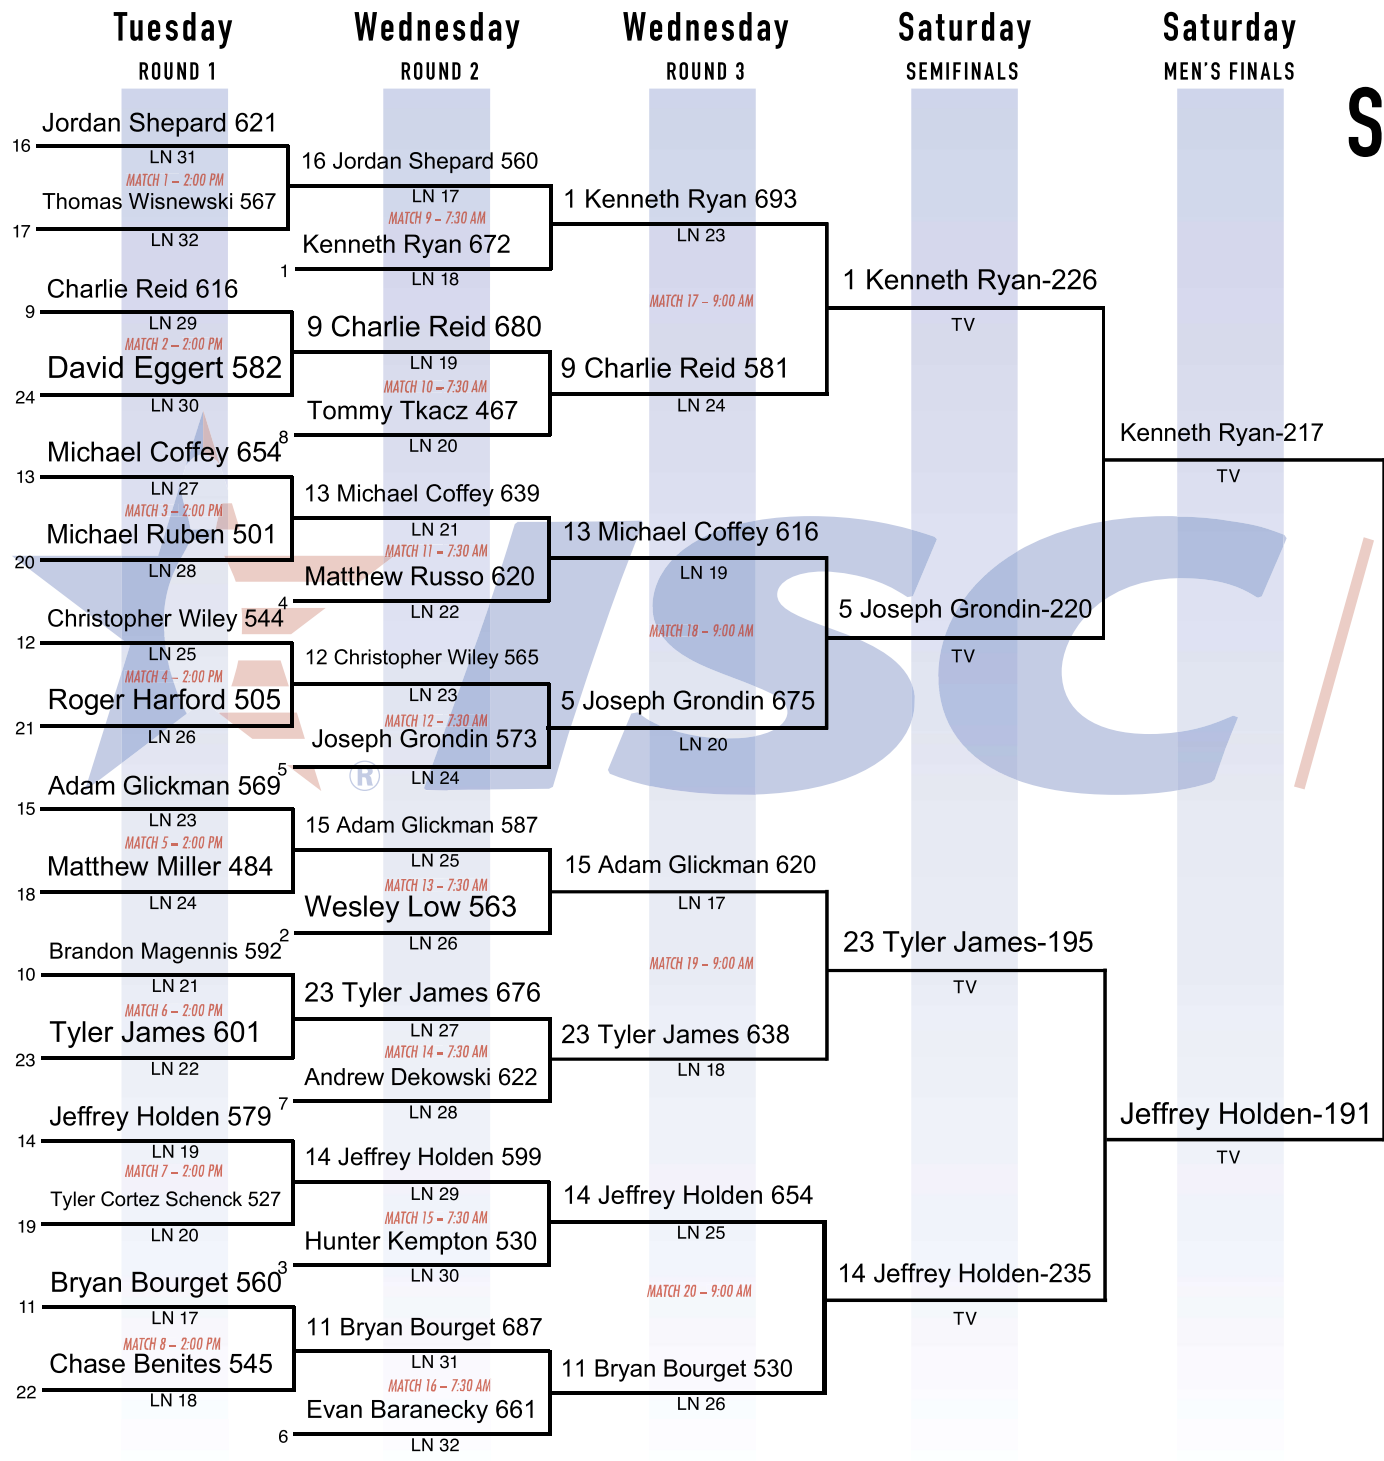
Tuesday
ROUND 1

Wednesday
ROUND 2

Wednesday
ROUND 3

Saturday
SEMIFINALS

Saturday
MEN'S FINALS

S

16
Jordan Shepard 621
LN 31
MATCH 1 – 2:00 PM
Thomas Wisnewski 567
LN 32
17

9
Charlie Reid 616
LN 29
MATCH 2 – 2:00 PM
David Eggert 582
LN 30
24

13
Michael Coffey 654
LN 27
MATCH 3 – 2:00 PM
Michael Ruben 501
LN 28
20

12
Christopher Wiley 544
LN 25
MATCH 4 – 2:00 PM
Roger Harford 505
LN 26
21

15
Adam Glickman 569
LN 23
MATCH 5 – 2:00 PM
Matthew Miller 484
LN 24
18

10
Brandon Magennis 592
LN 21
MATCH 6 – 2:00 PM
Tyler James 601
LN 22
23

14
Jeffrey Holden 579
LN 19
MATCH 7 – 2:00 PM
Tyler Cortez Schenck 527
LN 20
19

11
Bryan Bourget 560
LN 17
MATCH 8 – 2:00 PM
Chase Benites 545
LN 18
22

16 Jordan Shepard 560
LN 17
MATCH 9 – 7:30 AM
1
Kenneth Ryan 672
LN 18

9 Charlie Reid 680
LN 19
MATCH 10 – 7:30 AM
8
Tommy Tkacz 467
LN 20

13 Michael Coffey 639
LN 21
MATCH 11 – 7:30 AM
4
Matthew Russo 620
LN 22

12 Christopher Wiley 565
LN 23
MATCH 12 – 7:30 AM
5
Joseph Grondin 573
LN 24

15 Adam Glickman 587
LN 25
MATCH 13 – 7:30 AM
2
Wesley Low 563
LN 26

23 Tyler James 676
LN 27
MATCH 14 – 7:30 AM
7
Andrew Dekowski 622
LN 28

14 Jeffrey Holden 599
LN 29
MATCH 15 – 7:30 AM
3
Hunter Kempton 530
LN 30

11 Bryan Bourget 687
LN 31
MATCH 16 – 7:30 AM
6
Evan Baranecky 661
LN 32

1 Kenneth Ryan 693
LN 23
MATCH 17 – 9:00 AM
9 Charlie Reid 581
LN 24

13 Michael Coffey 616
LN 19
MATCH 18 – 9:00 AM
5 Joseph Grondin 675
LN 20

15 Adam Glickman 620
LN 17
MATCH 19 – 9:00 AM
23 Tyler James 638
LN 18

14 Jeffrey Holden 654
LN 25
MATCH 20 – 9:00 AM
11 Bryan Bourget 530
LN 26

1 Kenneth Ryan-226
TV
5 Joseph Grondin-220
TV
23 Tyler James-195
TV
14 Jeffrey Holden-235
TV

Kenneth Ryan-217
TV
Jeffrey Holden-191
TV

®